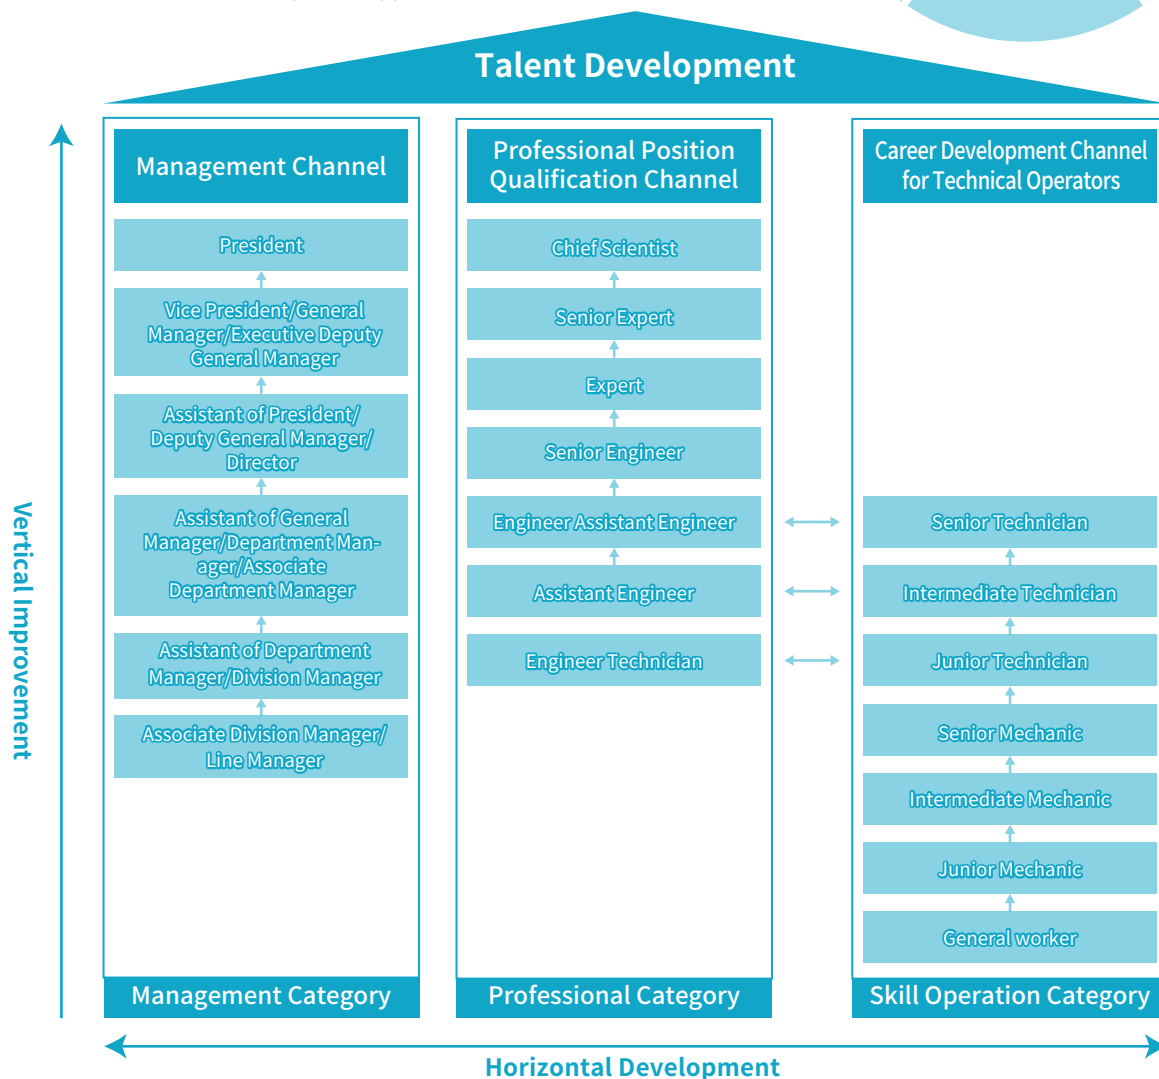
Talent Development

Vertical Improvement

Management Channel

President

Vice President/General Manager/Executive Deputy General Manager

Assistant of President/ Deputy General Manager/ Director

Assistant of General Manager/Department Manager/Associate Department Manager

Assistant of Department Manager/Division Manager

Associate Division Manager/ Line Manager

Management Category

Professional Position Qualification Channel

Chief Scientist

Senior Expert

Expert

Senior Engineer

Engineer Assistant Engineer

Assistant Engineer

Engineer Technician

Professional Category

Career Development Channel for Technical Operators

Senior Technician

Intermediate Technician

Junior Technician

Senior Mechanic

Intermediate Mechanic

Junior Mechanic

General worker

Skill Operation Category

Horizontal Development